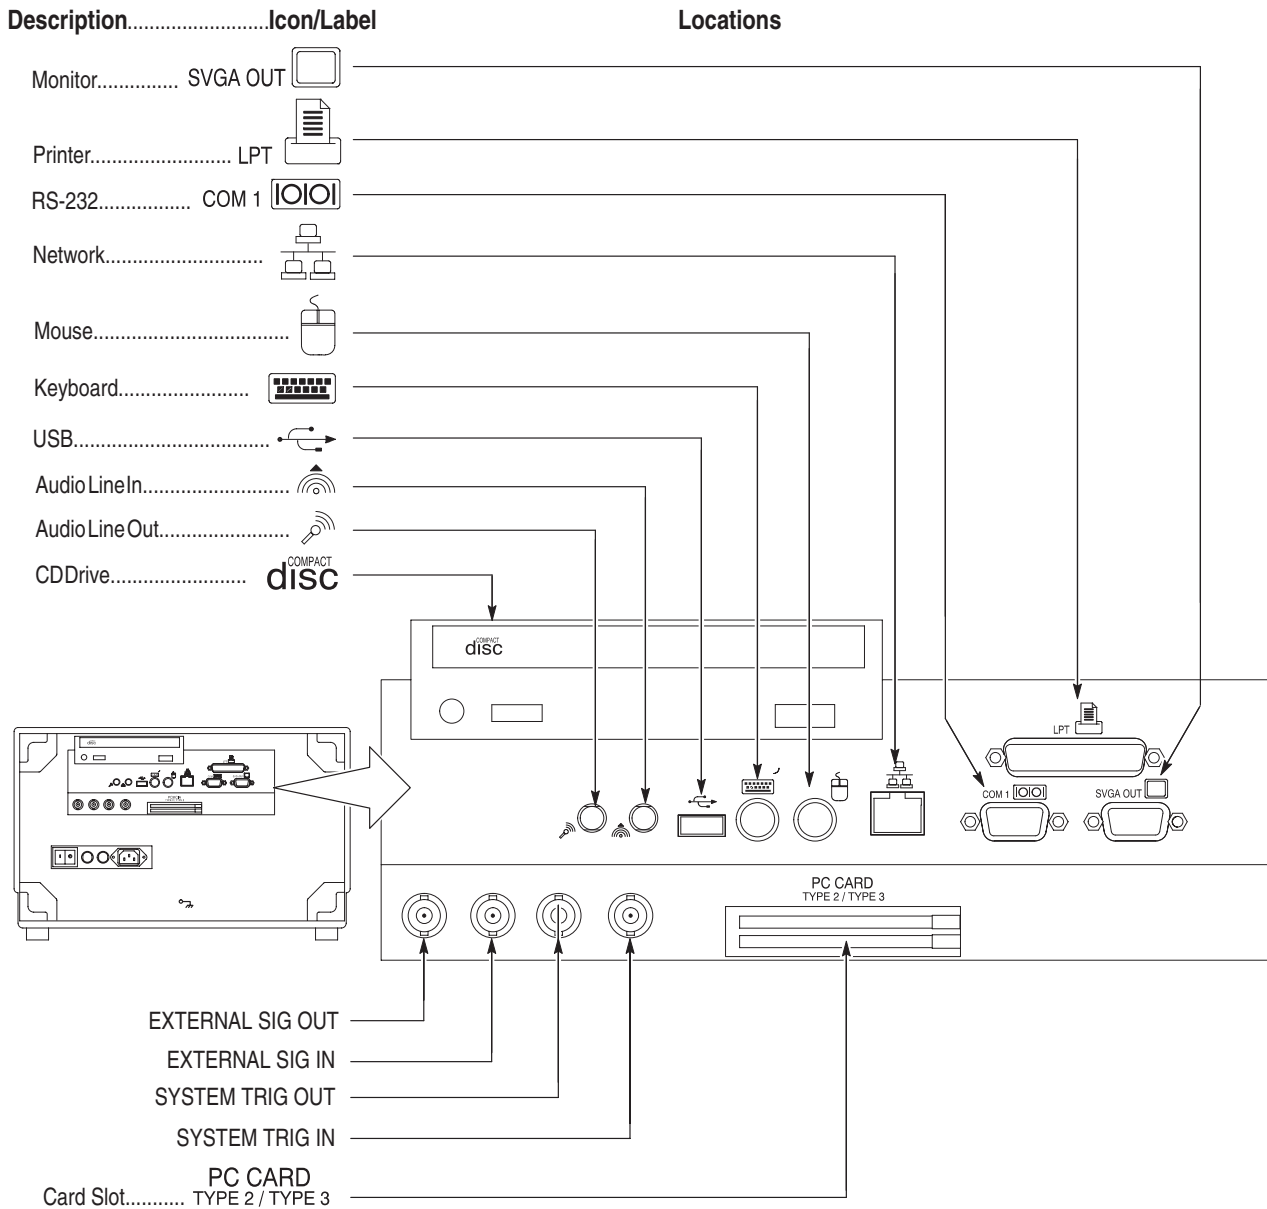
Description..........................Icon/Label

Locations

Monitor............... SVGA OUT

Printer.......................... LPT

RS-232................ COM 1

Network............................

Mouse...................................

Keyboard.......................

USB..................................

Audio Line In...........................

Audio Line Out.......................

CD Drive........................ COMPACT disc

COMPACT disc

LPT

COM 1

SVGA OUT

PC CARD
TYPE 2 / TYPE 3

EXTERNAL SIG OUT

EXTERNAL SIG IN

SYSTEM TRIG OUT

SYSTEM TRIG IN

PC CARD
Card Slot........... TYPE 2 / TYPE 3